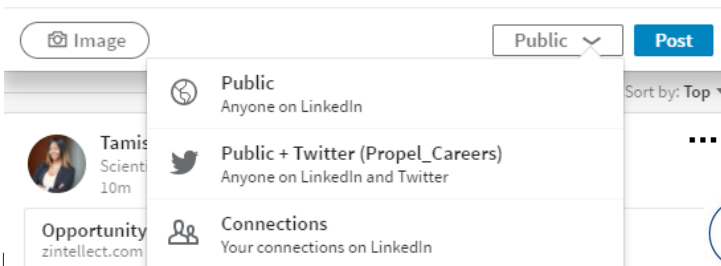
Image

Public

Post

Public
Anyone on LinkedIn

Sort by: Top

Tamis
Scienti
10m

Public + Twitter (Propel_Careers)
Anyone on LinkedIn and Twitter

Opportunity
zintellect.com

Connections
Your connections on LinkedIn